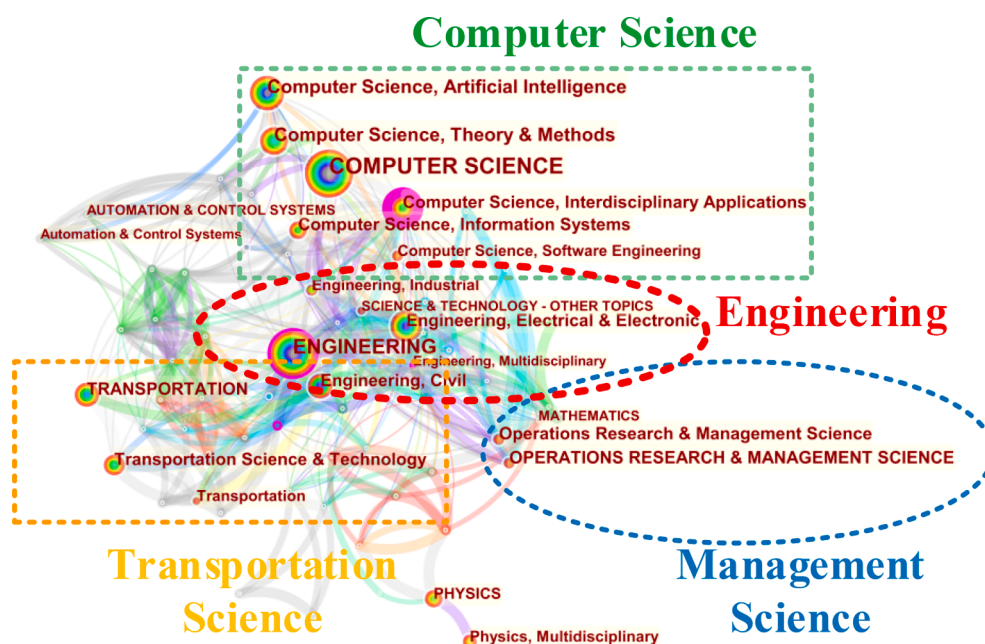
Computer Science

Computer Science, Artificial Intelligence

Computer Science, Theory & Methods

COMPUTER SCIENCE

AUTOMATION & CONTROL SYSTEMS

Computer Science, Interdisciplinary Applications

Automation & Control Systems

Computer Science, Information Systems

Computer Science, Software Engineering

Engineering, Industrial

SCIENCE & TECHNOLOGY - OTHER TOPICS

Engineering

Engineering, Electrical & Electronic

ENGINEERING

Engineering, Multidisciplinary

TRANSPORTATION

Engineering, Civil

MATHEMATICS

Operations Research & Management Science

OPERATIONS RESEARCH & MANAGEMENT SCIENCE

Transportation Science & Technology

Transportation

Transportation Science

Management Science

PHYSICS

Physics, Multidisciplinary